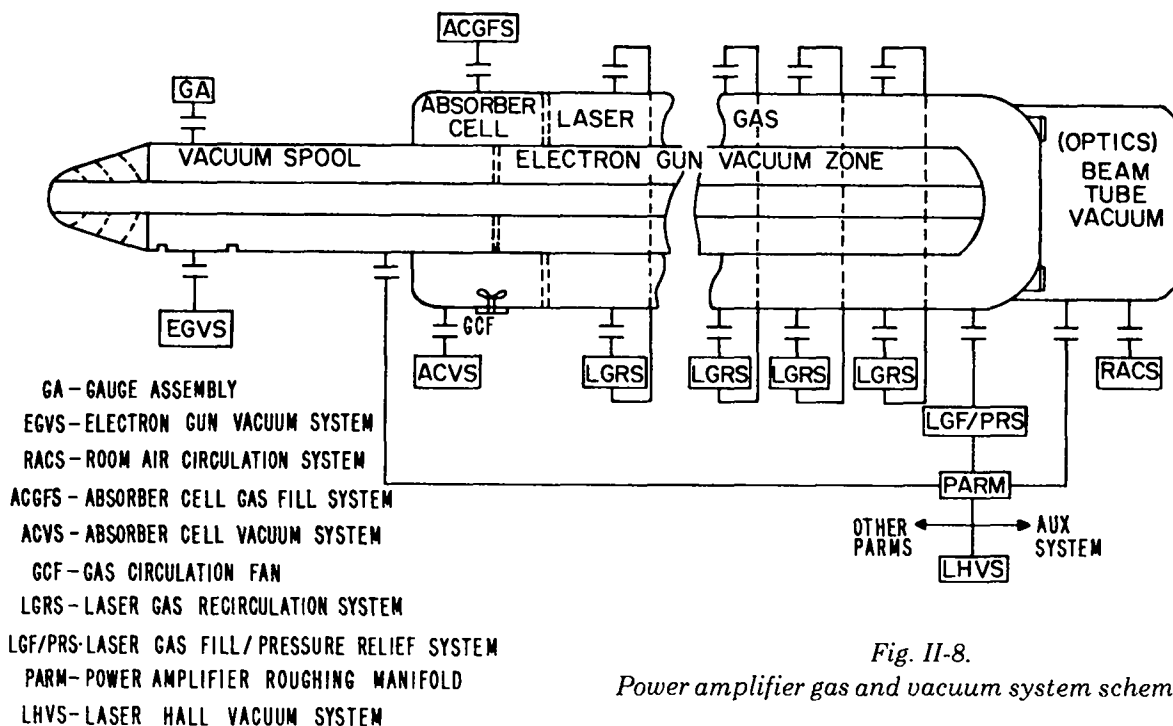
ACGFS

GA

ABSORBER CELL

LASER

GAS

VACUUM SPOOL

ELECTRON GUN VACUUM ZONE

(OPTICS) BEAM TUBE VACUUM

EGVS

GCF

ACVS

LGRS

LGRS

LGRS

LGRS

RACS

LGF/PRS

PARM

OTHER PARMS

AUX SYSTEM

LHVS

GA – GAUGE ASSEMBLY
EGVS – ELECTRON GUN VACUUM SYSTEM
RACS – ROOM AIR CIRCULATION SYSTEM
ACGFS – ABSORBER CELL GAS FILL SYSTEM
ACVS – ABSORBER CELL VACUUM SYSTEM
GCF – GAS CIRCULATION FAN
LGRS – LASER GAS RECIRCULATION SYSTEM
LGF/PRS – LASER GAS FILL / PRESSURE RELIEF SYSTEM
PARM – POWER AMPLIFIER ROUGHING MANIFOLD
LHVS – LASER HALL VACUUM SYSTEM

Fig. II-8.
Power amplifier gas and vacuum system schem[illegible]